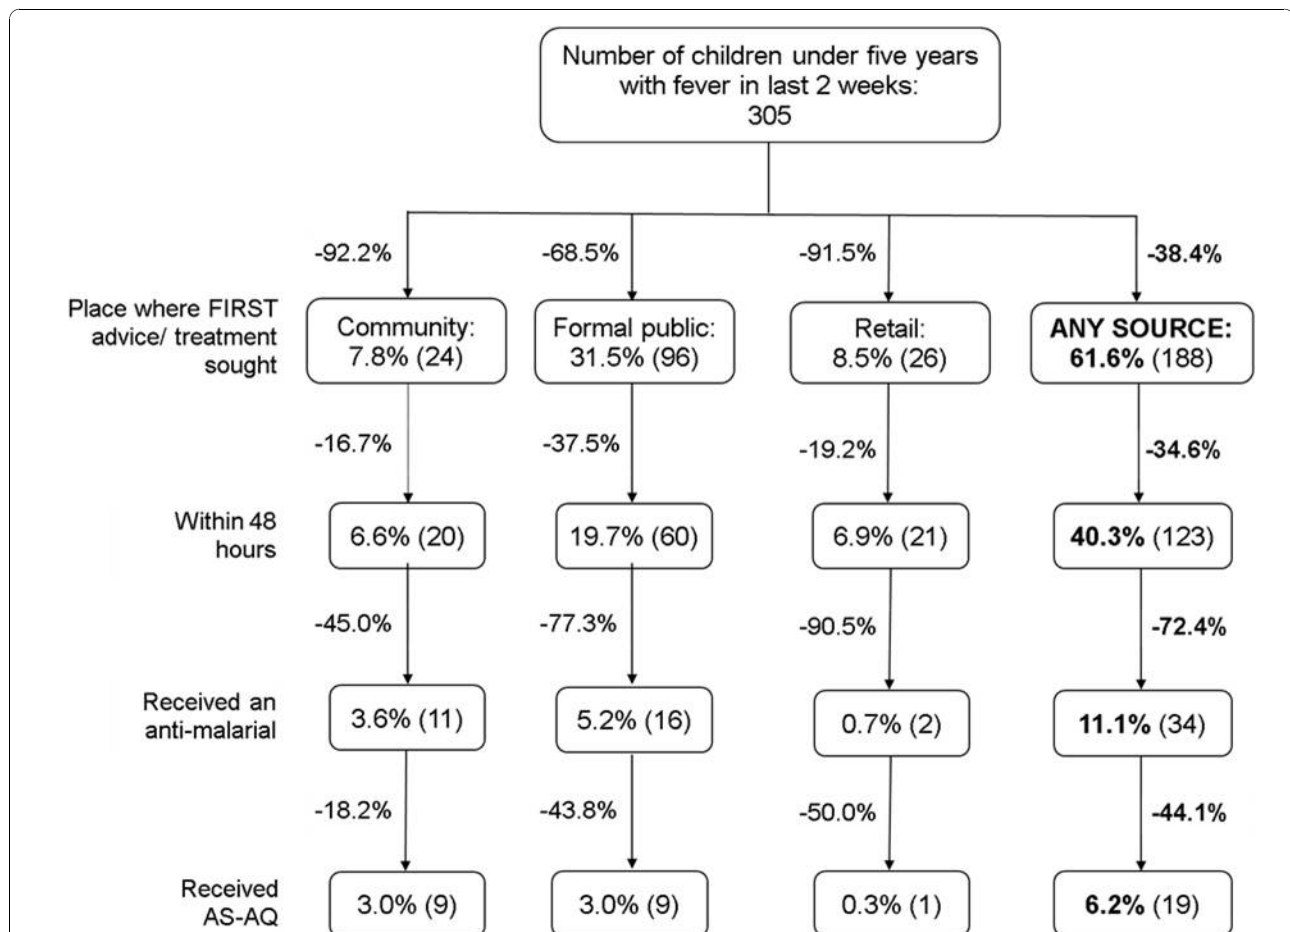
Number of children under five years with fever in last 2 weeks: 305

-92.2%
-68.5%
-91.5%
-38.4%

Place where FIRST advice/ treatment sought

Community: 7.8% (24)
Formal public: 31.5% (96)
Retail: 8.5% (26)
ANY SOURCE: 61.6% (188)

-16.7%
-37.5%
-19.2%
-34.6%

Within 48 hours

6.6% (20)
19.7% (60)
6.9% (21)
40.3% (123)

-45.0%
-77.3%
-90.5%
-72.4%

Received an anti-malarial

3.6% (11)
5.2% (16)
0.7% (2)
11.1% (34)

-18.2%
-43.8%
-50.0%
-44.1%

Received AS-AQ

3.0% (9)
3.0% (9)
0.3% (1)
6.2% (19)